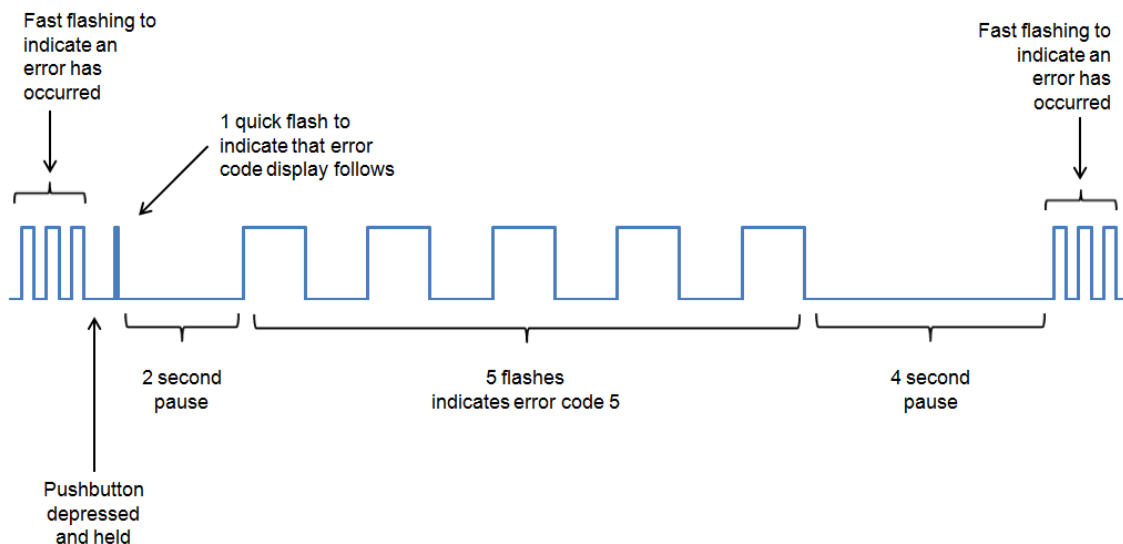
Fast flashing to indicate an error has occurred

1 quick flash to indicate that error code display follows

Fast flashing to indicate an error has occurred

2 second pause

5 flashes indicates error code 5

4 second pause

Pushbutton depressed and held